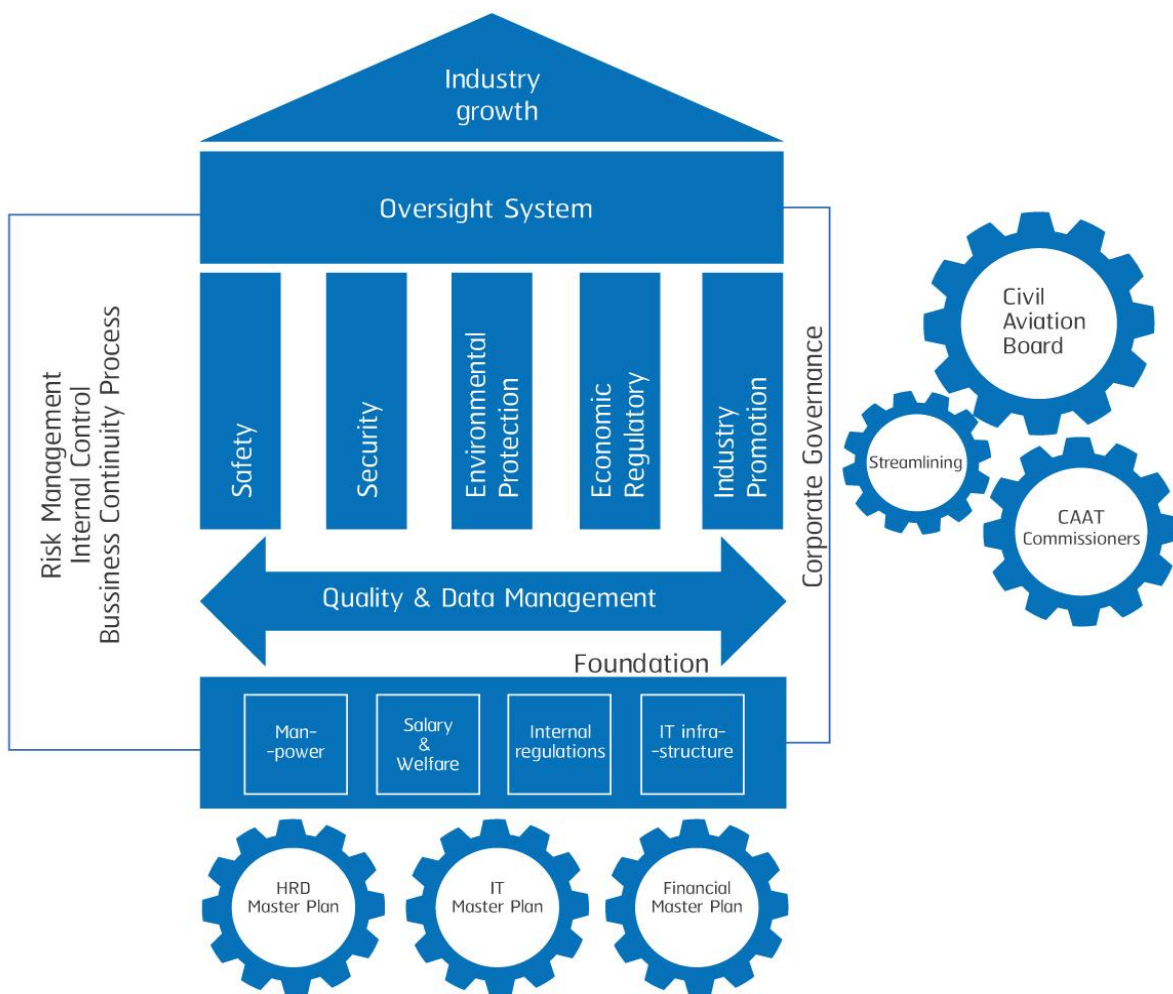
Industry growth

Oversight System

Risk Management
Internal Control
Bussiness Continuity Process

Safety

Security

Environmental Protection

Economic Regulatory

Industry Promotion

Corporate Governance

Civil Aviation Board

Streamlining

CAAT Commissioners

Quality & Data Management

Foundation

Man--power

Salary & Welfare

Internal regulations

IT infra--structure

HRD Master Plan

IT Master Plan

Financial Master Plan